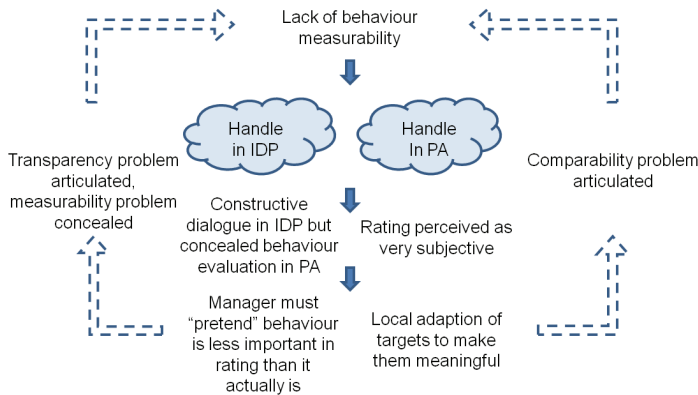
Lack of behaviour measurability

Handle in IDP

Handle In PA

Transparency problem articulated, measurability problem concealed

Comparability problem articulated

Constructive dialogue in IDP but concealed behaviour evaluation in PA

Rating perceived as very subjective

Manager must "pretend" behaviour is less important in rating than it actually is

Local adaption of targets to make them meaningful